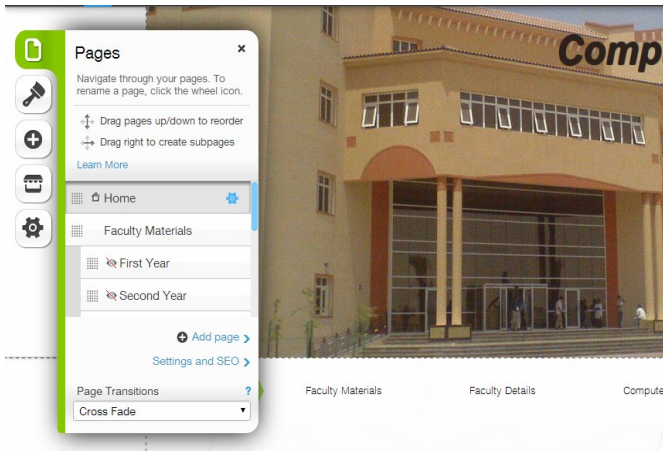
Pages

×

Navigate through your pages. To rename a page, click the wheel icon.

Drag pages up/down to reorder

Drag right to create subpages

Learn More

Home

Faculty Materials

First Year

Second Year

Add page >

Settings and SEO >

Page Transitions

?

Cross Fade

Comp

Faculty Materials

Faculty Details

Compute